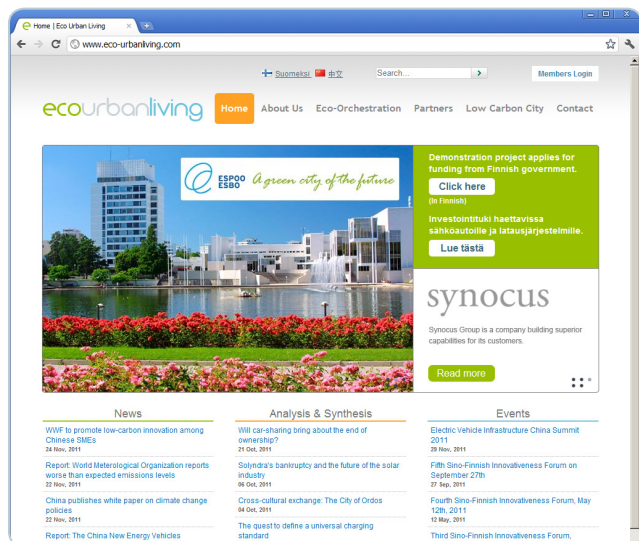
Home | Eco Urban Living

www.eco-urbanliving.com

Suomeksi 中文 Search... Members Login

ecourbanliving Home About Us Eco-Orchestration Partners Low Carbon City Contact

ESPOO ESBO A green city of the future

Demonstration project applies for funding from Finnish government.
Click here
(In Finnish)
Investointituki haettavissa sähköautoille ja latausjärjestelmille.
Lue tästä

synocus
Synocus Group is a company building superior capabilities for its customers.
Read more

News
WWF to promote low-carbon innovation among Chinese SMEs
24 Nov, 2011
Report: World Meterological Organization reports worse than expected emissions levels
22 Nov, 2011
China publishes white paper on climate change policies
22 Nov, 2011
Report: The China New Energy Vehicles

Analysis & Synthesis
Will car-sharing bring about the end of ownership?
21 Oct, 2011
Solyndra's bankruptcy and the future of the solar industry
06 Oct, 2011
Cross-cultural exchange: The City of Ordos
04 Oct, 2011
The quest to define a universal charging standard

Events
Electric Vehicle Infrastructure China Summit 2011
29 Nov, 2011
Fifth Sino-Finnish Innovativeness Forum on September 27th
27 Sep, 2011
Fourth Sino-Finnish Innovativeness Forum, May 12th, 2011
12 May, 2011
Third Sino-Finnish Innovativeness Forum,